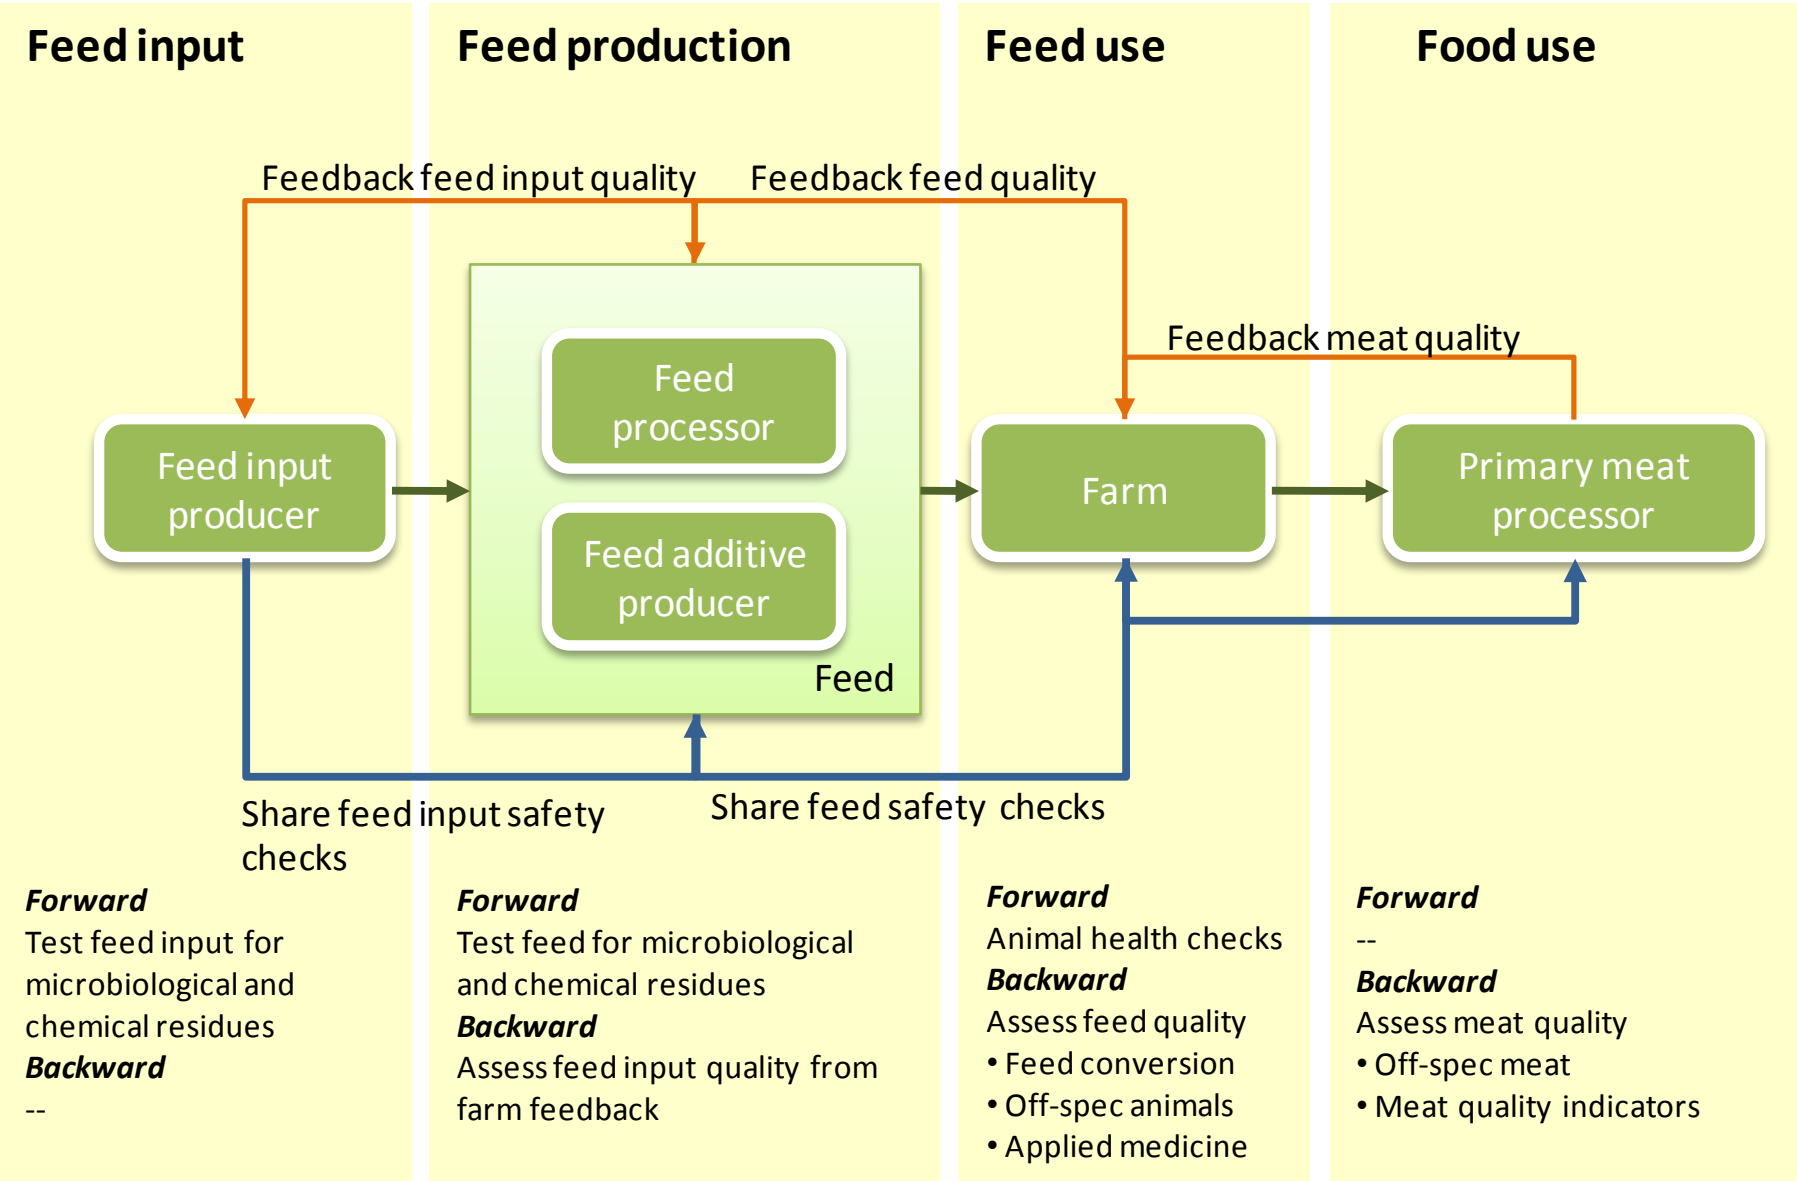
Feed input

Feed production

Feed use

Food use

Feedback feed input quality

Feedback feed quality

Feedback meat quality

Feed processor

Feed additive producer

Feed

Feed input producer

Farm

Primary meat processor

Share feed input safety checks

Share feed safety checks

**Forward**
Test feed input for microbiological and chemical residues
**Backward**
--

**Forward**
Test feed for microbiological and chemical residues
**Backward**
Assess feed input quality from farm feedback

**Forward**
Animal health checks
**Backward**
Assess feed quality
• Feed conversion
• Off-spec animals
• Applied medicine

**Forward**
--
**Backward**
Assess meat quality
• Off-spec meat
• Meat quality indicators